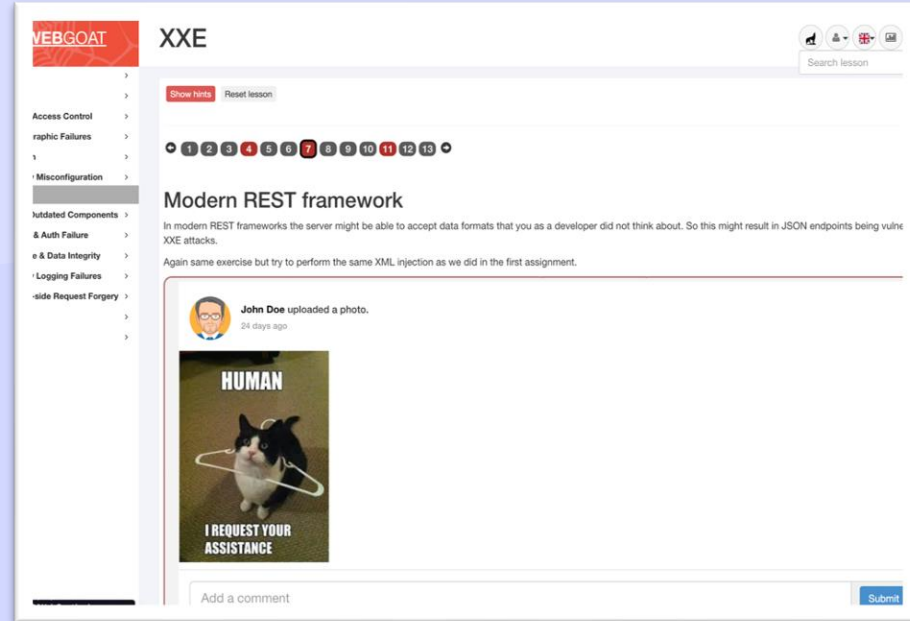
WEBGOAT

XXE

Search lesson

Show hints Reset lesson

1 2 3 4 5 6 7 8 9 10 11 12 13

Access Control
raphic Failures
n
Misconfiguration
Outdated Components
& Auth Failure
e & Data Integrity
Logging Failures
-side Request Forgery

Modern REST framework

In modern REST frameworks the server might be able to accept data formats that you as a developer did not think about. So this might result in JSON endpoints being vulne XXE attacks.

Again same exercise but try to perform the same XML injection as we did in the first assignment.

John Doe uploaded a photo.
24 days ago

HUMAN

I REQUEST YOUR ASSISTANCE

Add a comment

Submit